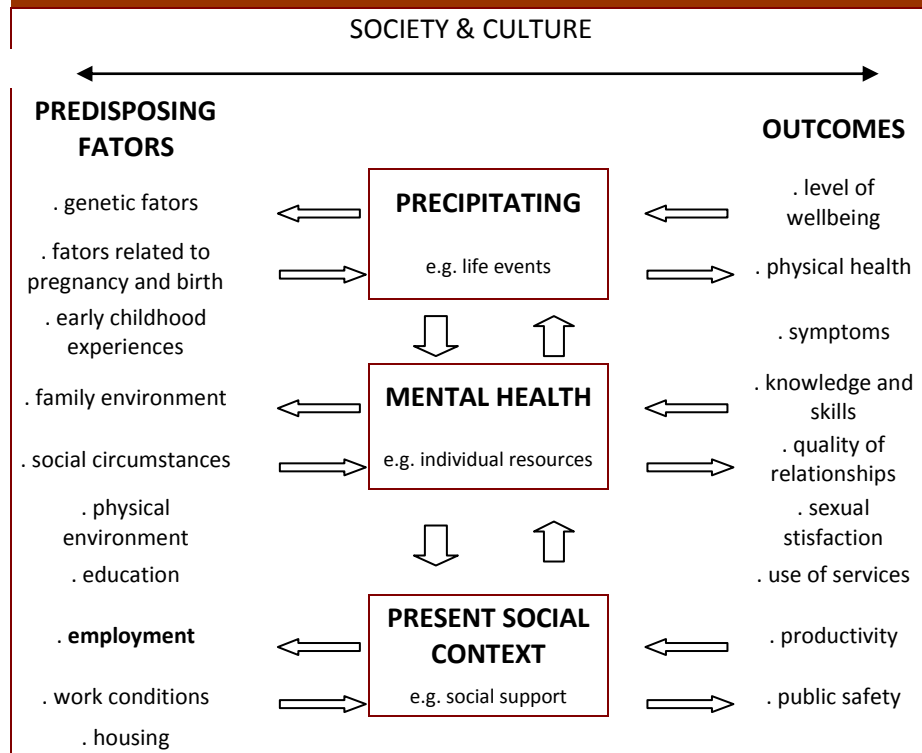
SOCIETY & CULTURE

PREDISPOSING FATORS

. genetic fators

. fators related to pregnancy and birth

. early childhood experiences

. family environment

. social circumstances

. physical environment

. education

. **employment**

. work conditions

. housing

PRECIPITATING

e.g. life events

MENTAL HEALTH

e.g. individual resources

PRESENT SOCIAL CONTEXT

e.g. social support

OUTCOMES

. level of wellbeing

. physical health

. symptoms

. knowledge and skills

. quality of relationships

. sexual stisfaction

. use of services

. productivity

. public safety